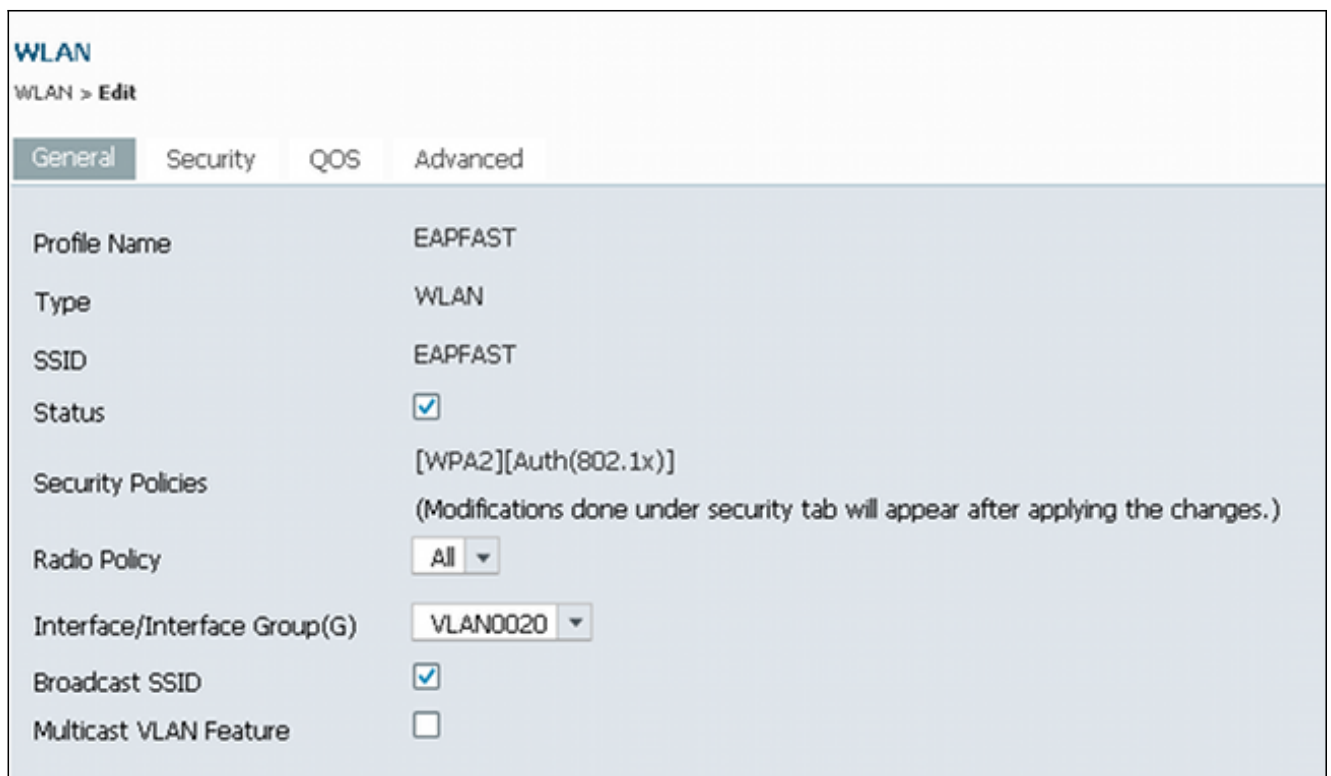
WLAN
WLAN > Edit

General Security QOS Advanced

| | |
|---|---|
| Profile Name | EAPFAST |
| Type | WLAN |
| SSID | EAPFAST |
| Status | ☑ |
| Security Policies | [WPA2][Auth(802.1x)] (Modifications done under security tab will appear after applying the changes.) |
| Radio Policy | All |
| Interface/Interface Group(G) | VLAN0020 |
| Broadcast SSID | ☑ |
| Multicast VLAN Feature | ☐ |